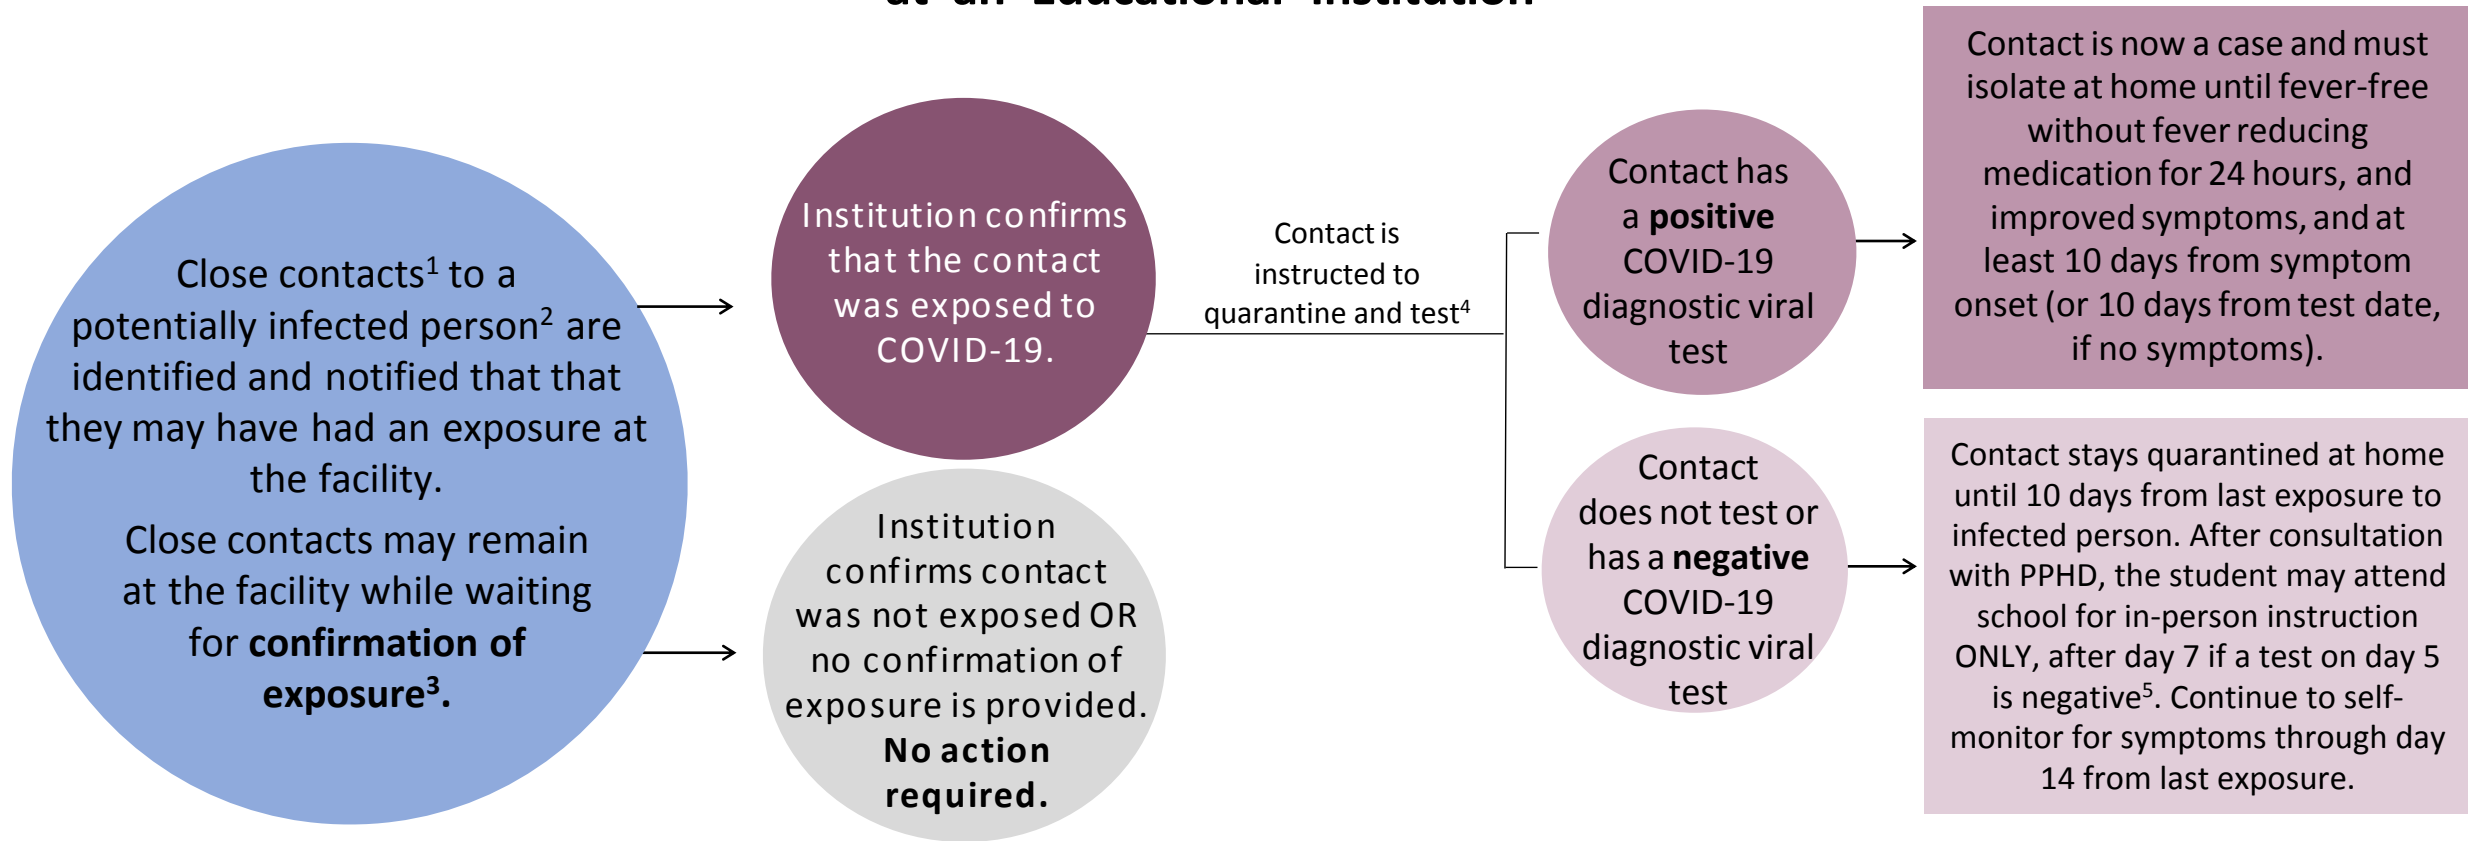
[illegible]

Close contacts$^1$ to a potentially infected person$^2$ are identified and notified that that they may have had an exposure at the facility.

Close contacts may remain at the facility while waiting for **confirmation of exposure$^3$.**

Institution confirms that the contact was exposed to COVID-19.

Institution confirms contact was not exposed OR no confirmation of exposure is provided. **No action required.**

Contact is instructed to quarantine and test$^4$

Contact has a **positive** COVID-19 diagnostic viral test

Contact does not test or has a **negative** COVID-19 diagnostic viral test

Contact is now a case and must isolate at home until fever-free without fever reducing medication for 24 hours, and improved symptoms, and at least 10 days from symptom onset (or 10 days from test date, if no symptoms).

Contact stays quarantined at home until 10 days from last exposure to infected person. After consultation with PPHD, the student may attend school for in-person instruction ONLY, after day 7 if a test on day 5 is negative$^5$. Continue to self-monitor for symptoms through day 14 from last exposure.